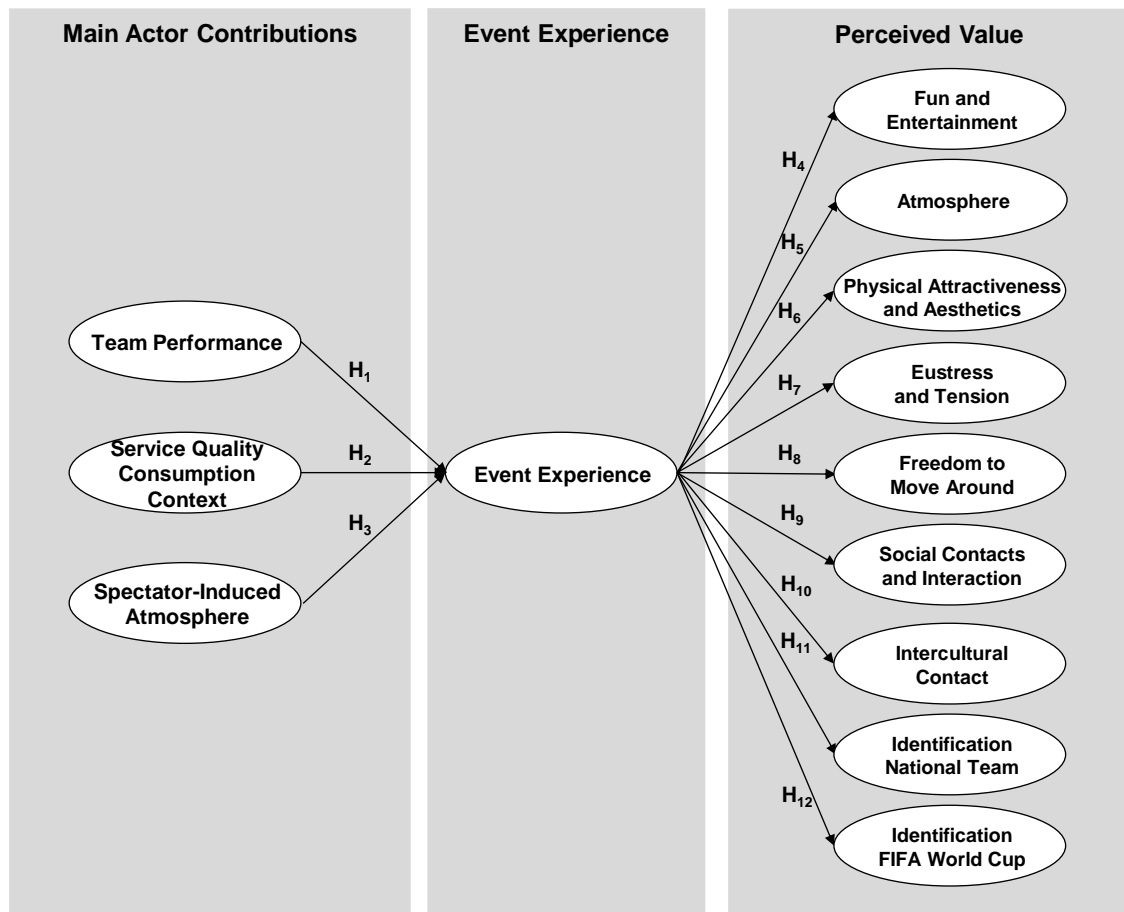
Main Actor Contributions

Event Experience

Perceived Value

Team Performance

Service Quality Consumption Context

Spectator-Induced Atmosphere

$H_1$

$H_2$

$H_3$

Event Experience

$H_4$

$H_5$

$H_6$

$H_7$

$H_8$

$H_9$

$H_{10}$

$H_{11}$

$H_{12}$

Fun and Entertainment

Atmosphere

Physical Attractiveness and Aesthetics

Eustress and Tension

Freedom to Move Around

Social Contacts and Interaction

Intercultural Contact

Identification National Team

Identification FIFA World Cup